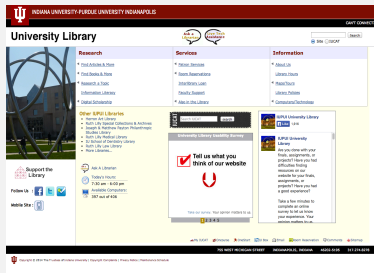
INDIANA UNIVERSITY-PURDUE UNIVERSITY INDIANAPOLIS

CAN'T CONNECT

University Library

Ask a Librarian

Search

Site IUCAT

Research

Find Articles & More

Find Books & More

Research a Topic

Information Literacy

Digital Scholarship

Services

Printer Services

Room Reservations

InterLibrary Loan

Faculty Support

Also in the Library

Information

About Us

Library Hours

Maps/Tours

Library Policies

Computers/Technology

Other IUPUI Libraries

Herron Art Library

Ruth Lilly Special Collections & Archives

Joseph & Matthew Payton Philanthropic Studies Library

Ruth Lilly Medical Library

IU School of Dentistry Library

IU School of Law Library

More Libraries...

Support the Library

Follow Us

Mobile Site

Ask A Librarian

Today's Hours:
7:30 am - 6:00 pm

Available Computers:
397 out of 406

University Library Usability Survey

Tell us what you think of our website

IUPUI University Library

IUPUI University Library

Are you some with your finals, assignments, or projects? Have you had difficulties finding resources on our website for your finals, assignments, or projects? Have you had a good experience?

Take a few minutes to complete an online survey to tell us how your experience. Your

755 WEST MICHIGAN STREET INDIANAPOLIS, INDIANA 46202-5195 317-274-8278

Copyright © 2014 The Trustees of Indiana University | Copyright Complaints | Privacy Notice | Accessibility